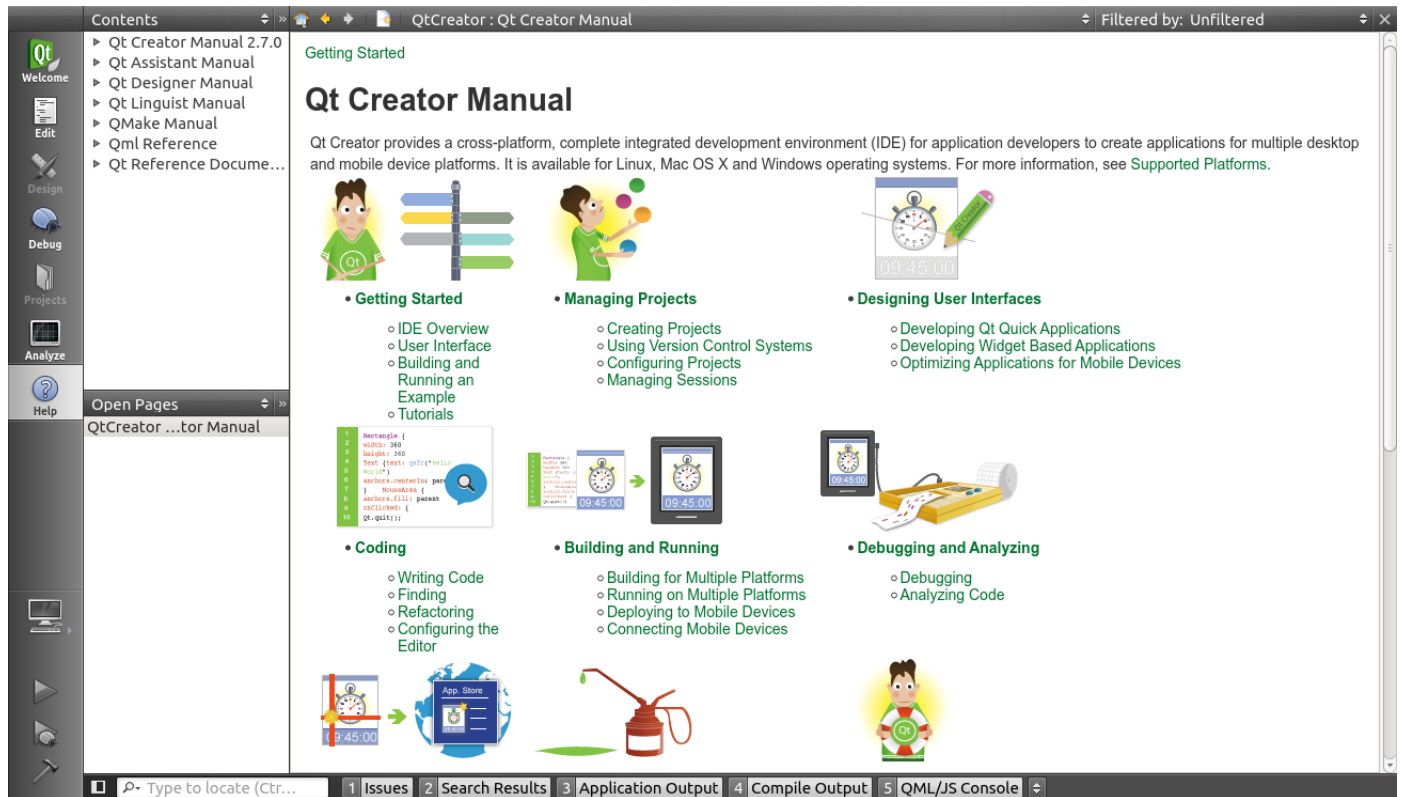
Welcome
Edit
Design
Debug
Projects
Analyze
Help

Contents
▸ Qt Creator Manual 2.7.0
▸ Qt Assistant Manual
▸ Qt Designer Manual
▸ Qt Linguist Manual
▸ QMake Manual
▸ Qml Reference
▸ Qt Reference Docume...

Open Pages
QtCreator ...tor Manual

QtCreator : Qt Creator Manual
Filtered by: Unfiltered

Getting Started

Qt Creator Manual

Qt Creator provides a cross-platform, complete integrated development environment (IDE) for application developers to create applications for multiple desktop and mobile device platforms. It is available for Linux, Mac OS X and Windows operating systems. For more information, see Supported Platforms.

• Getting Started
◦ IDE Overview
◦ User Interface
◦ Building and Running an Example
◦ Tutorials

• Managing Projects
◦ Creating Projects
◦ Using Version Control Systems
◦ Configuring Projects
◦ Managing Sessions

09:45:00
• Designing User Interfaces
◦ Developing Qt Quick Applications
◦ Developing Widget Based Applications
◦ Optimizing Applications for Mobile Devices

Rectangle {
width: 360
height: 360
Text {text: qsTr("Hello World")
anchors.centerIn: parent
} MouseArea {
anchors.fill: parent
onClicked: {
Qt.quit();

• Coding
◦ Writing Code
◦ Finding
◦ Refactoring
◦ Configuring the Editor

09:45:00
09:45:00
• Building and Running
◦ Building for Multiple Platforms
◦ Running on Multiple Platforms
◦ Deploying to Mobile Devices
◦ Connecting Mobile Devices

09:45:00
• Debugging and Analyzing
◦ Debugging
◦ Analyzing Code

09:45:00
App. Store

Type to locate (Ctr...
1 Issues 2 Search Results 3 Application Output 4 Compile Output 5 QML/JS Console